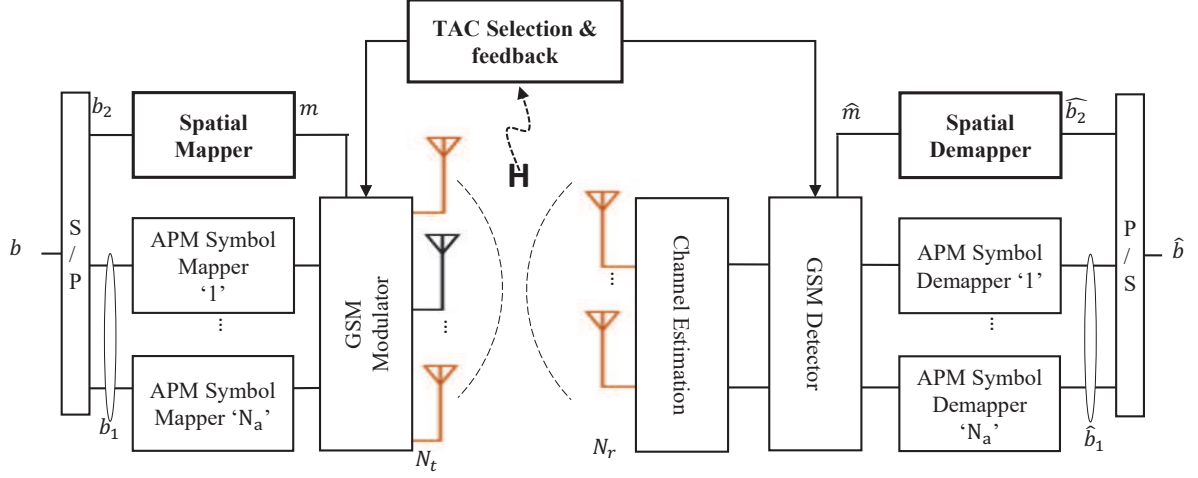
TAC Selection & feedback

$b_2$

Spatial Mapper

$m$

$\mathbf{H}$

$\hat{m}$

Spatial Demapper

$\widehat{b_2}$

$b$

S / P

APM Symbol Mapper '1'

⋮

APM Symbol Mapper '$\mathrm{N_a}$'

$b_1$

GSM Modulator

⋮

$N_t$

⋮

$N_r$

Channel Estimation

GSM Detector

APM Symbol Demapper '1'

⋮

APM Symbol Demapper '$\mathrm{N_a}$'

$\hat{b}_1$

P / S

$\hat{b}$